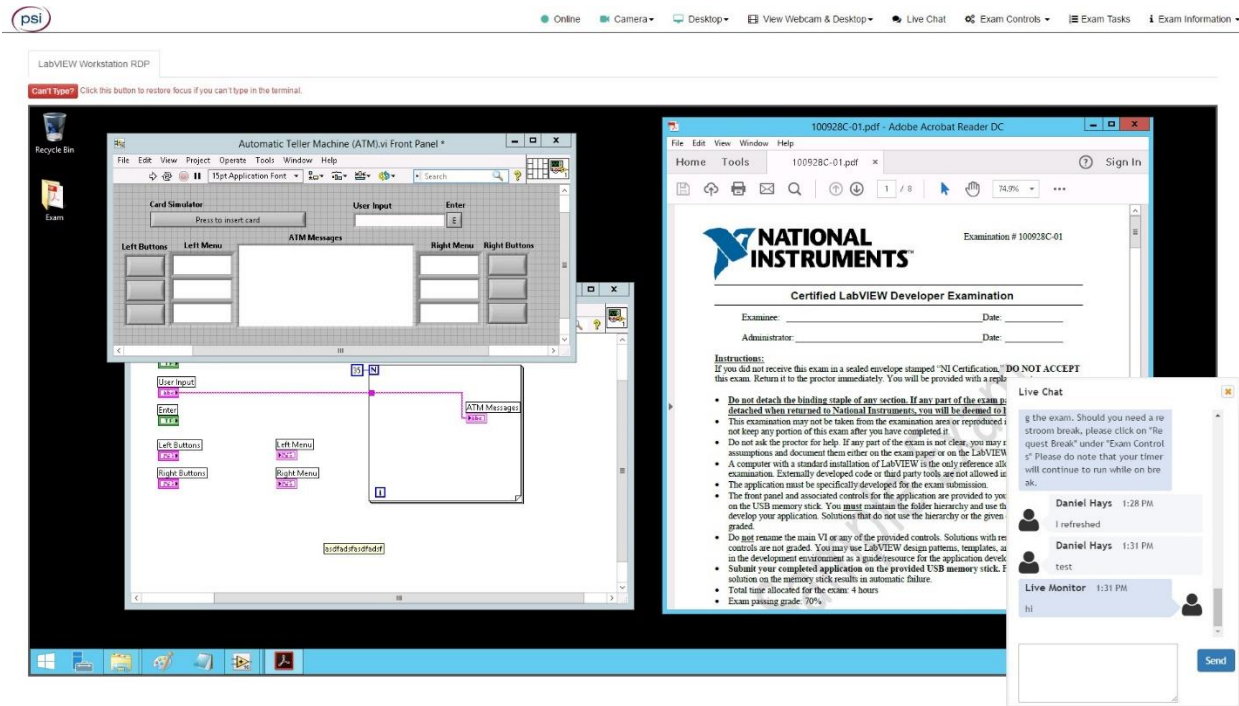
psi

Online Camera Desktop View Webcam & Desktop Live Chat Exam Controls Exam Tasks Exam Information

LabVIEW Workstation RDP

Can't Type? Click this button to restore focus if you can't type in the terminal.

Recycle Bin

Exam

Automatic Teller Machine (ATM).vi Front Panel *

File Edit View Project Operate Tools Window Help

15pt Application Font

Search

Card Simulator

Press to insert card

User Input

Enter

E

ATM Messages

Left Buttons

Left Menu

Right Menu

Right Buttons

User Input

Enter

ATM Messages

Left Buttons

Left Menu

Right Buttons

Right Menu

35

N

i

asdfadsfasdfsdf

100928C-01.pdf - Adobe Acrobat Reader DC

File Edit View Window Help

Home Tools 100928C-01.pdf × Sign In

1 / 8 74.9%

NATIONAL INSTRUMENTS

Examination # 100928C-01

Certified LabVIEW Developer Examination

Examinee: Date:

Administrator: Date:

Instructions:

If you did not receive this exam in a sealed envelope stamped "NI Certification," DO NOT ACCEPT this exam. Return it to the proctor immediately. You will be provided with a repla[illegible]

- Do not detach the binding staple of any section. If any part of the exam p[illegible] detached when returned to National Instruments, you will be deemed to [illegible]
- This examination may not be taken from the examination area or reproduced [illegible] not keep any portion of this exam after you have completed it.
- Do not ask the proctor for help. If any part of the exam is not clear, you may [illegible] assumptions and document them either on the exam paper or on the LabVIEW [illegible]
- A computer with a standard installation of LabVIEW is the only reference all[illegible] examination. Externally developed code or third party tools are not allowed i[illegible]
- The application must be specifically developed for the exam submission.
- The front panel and associated controls for the application are provided to you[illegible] on the USB memory stick. You must maintain the folder hierarchy and use th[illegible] develop your application. Solutions that do not use the hierarchy or the given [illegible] graded.
- Do not rename the main VI or any of the provided controls. Solutions with re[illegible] controls are not graded. You may use LabVIEW design patterns, templates, a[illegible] in the development environment as a guide/resource for the application devel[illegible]
- Submit your completed application on the provided USB memory stick. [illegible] solution on the memory stick results in automatic failure.
- Total time allocated for the exam: 4 hours
- Exam passing grade: 70%

Live Chat

g the exam. Should you need a restroom break, please click on "Request Break" under "Exam Controls" Please do note that your timer will continue to run while on break.

Daniel Hays 1:28 PM
I refreshed

Daniel Hays 1:31 PM
test

Live Monitor 1:31 PM
hi

Send